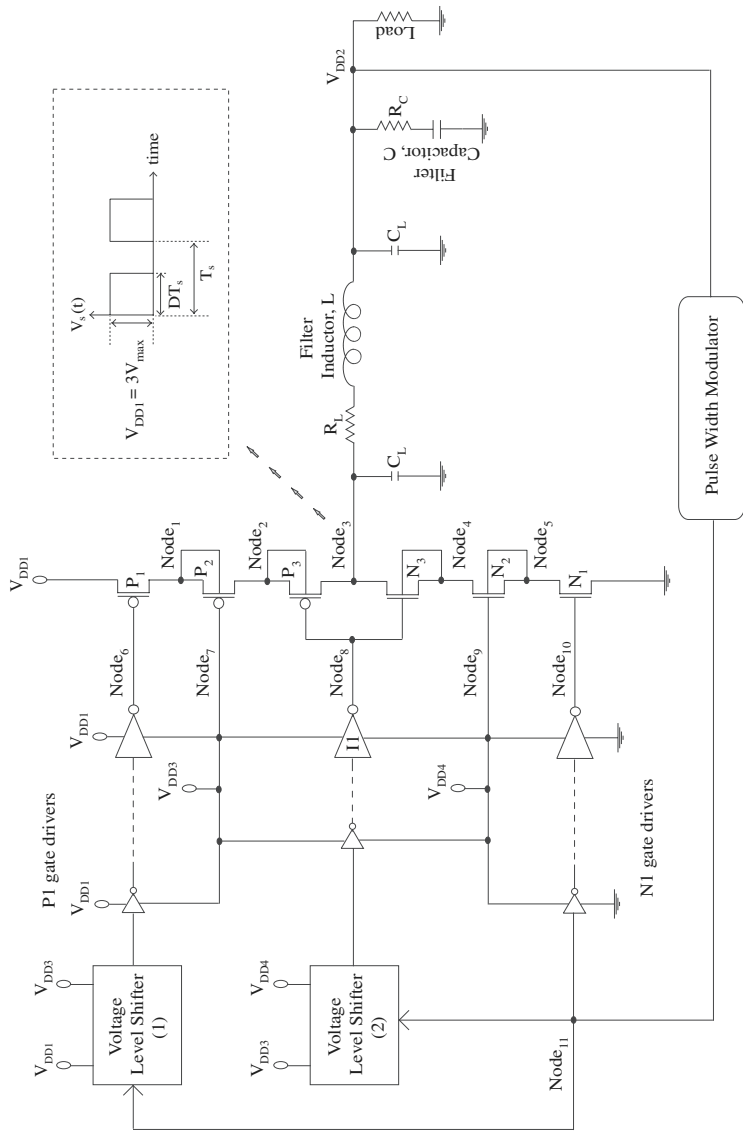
$V_{DD1}$
Node$_1$
$P_1$
$P_2$
Node$_2$
$P_3$
Node$_3$
$N_3$
Node$_4$
$N_2$
Node$_5$
$N_1$

$V_{DD1} = 3V_{max}$
$V_s(t)$
$DT_s$
$T_s$
time

$R_L$
$C_L$
Filter Inductor, L
$C_L$
Filter Capacitor, C
$R_C$
$V_{DD2}$
Load

Node$_6$
Node$_7$
Node$_8$
Node$_9$
Node$_{10}$
$V_{DD1}$
I1
$V_{DD3}$
$V_{DD4}$
P1 gate drivers
$V_{DD1}$
N1 gate drivers

$V_{DD1}$
$V_{DD3}$
Voltage Level Shifter (1)
$V_{DD3}$
$V_{DD4}$
Voltage Level Shifter (2)
Node$_{11}$

Pulse Width Modulator